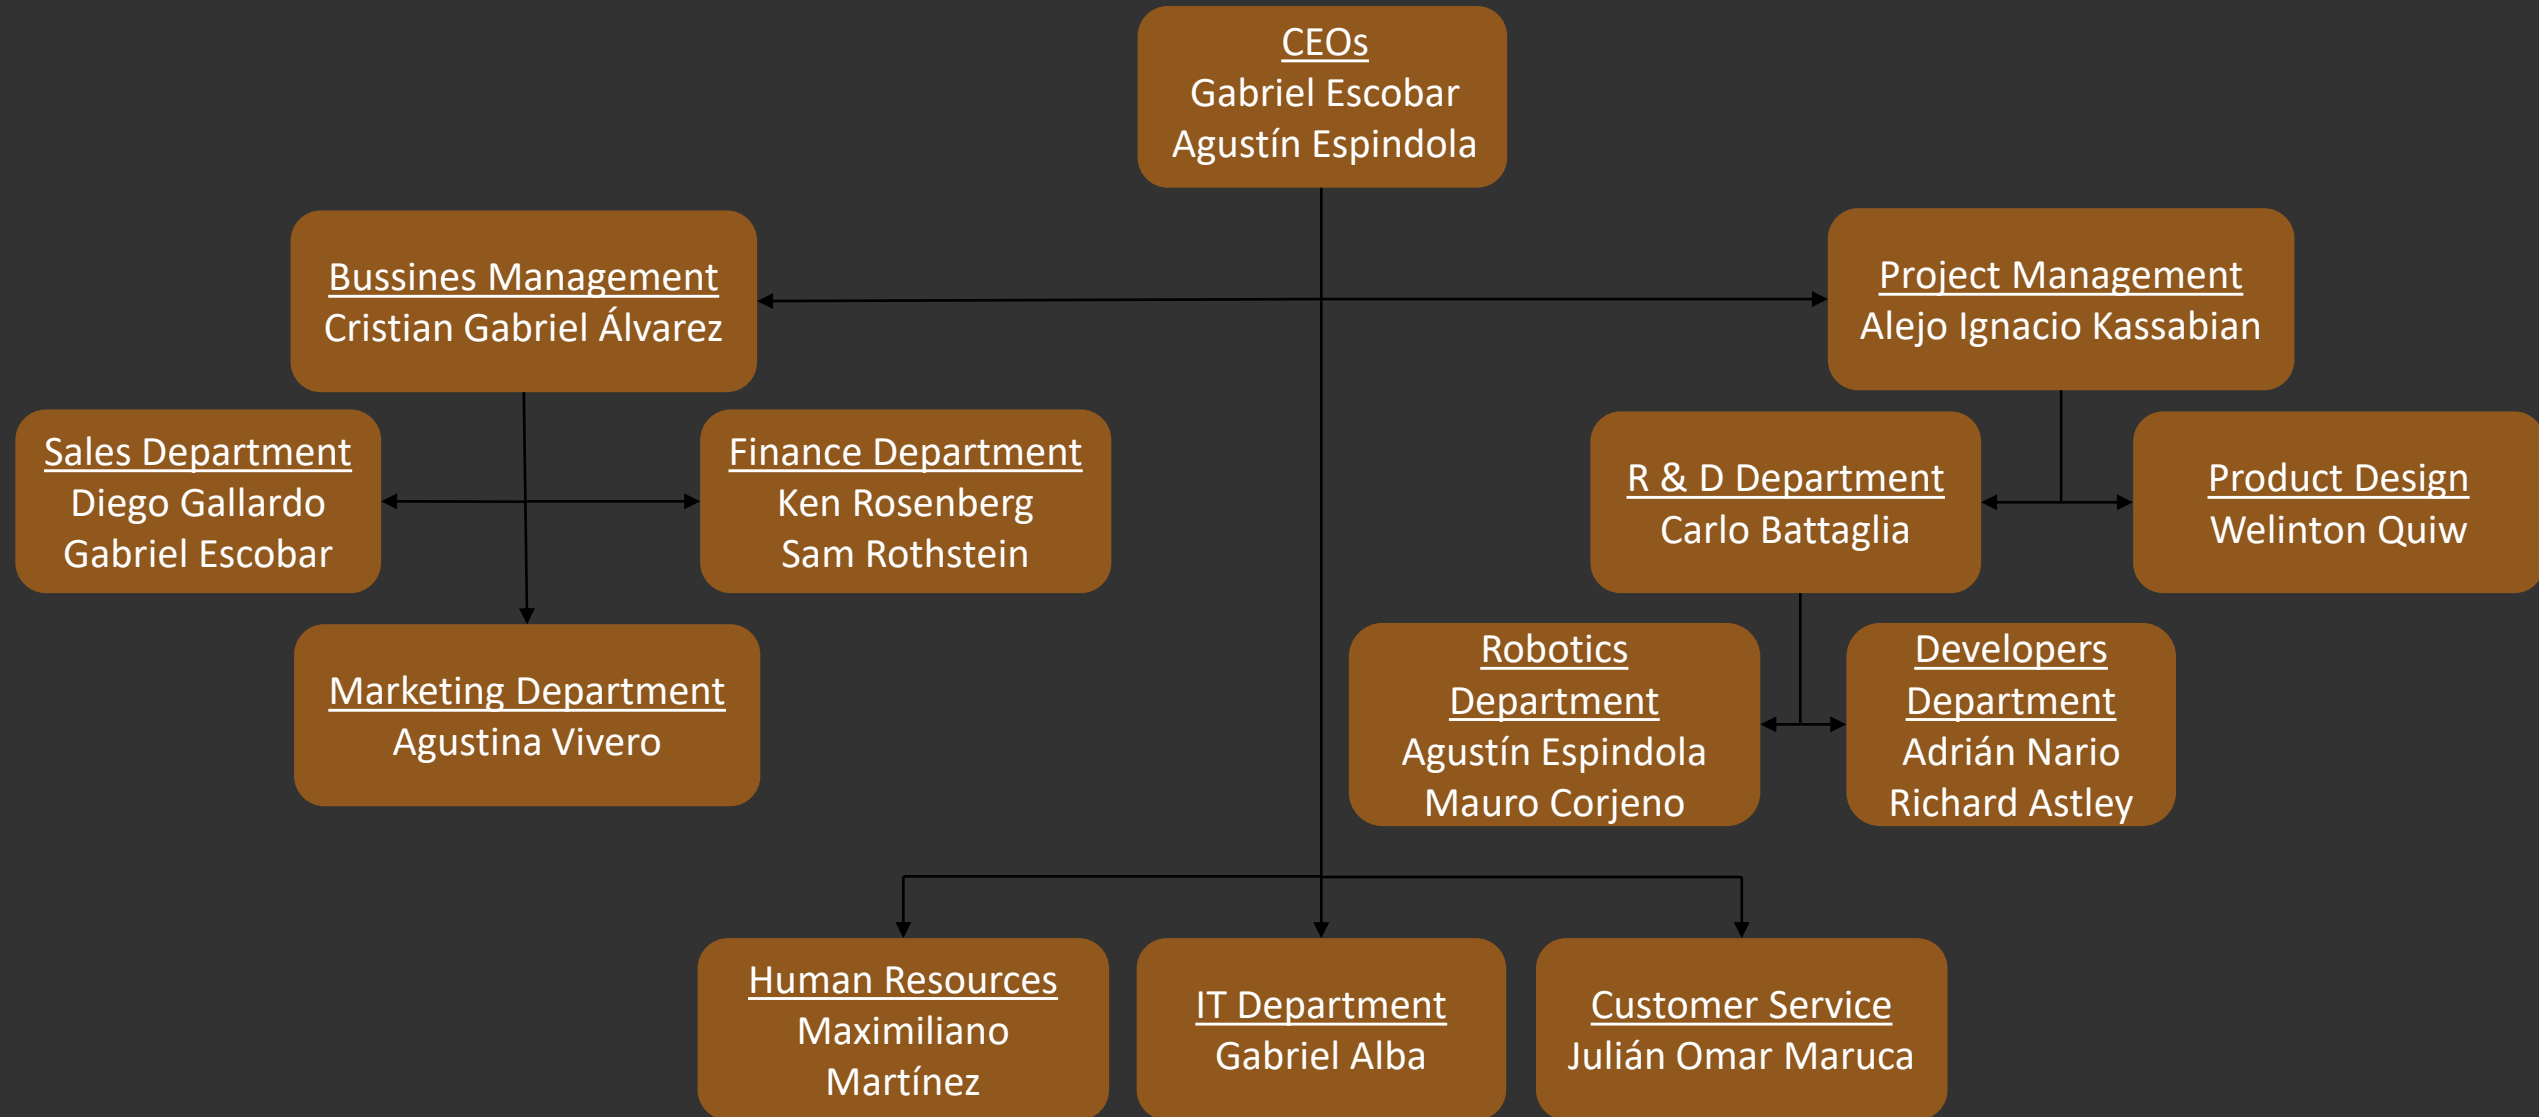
CEOs
Gabriel Escobar
Agustín Espindola

Bussines Management
Cristian Gabriel Álvarez

Project Management
Alejo Ignacio Kassabian

Sales Department
Diego Gallardo
Gabriel Escobar

Finance Department
Ken Rosenberg
Sam Rothstein

R & D Department
Carlo Battaglia

Product Design
Welinton Quiw

Marketing Department
Agustina Vivero

Robotics Department
Agustín Espindola
Mauro Corjeno

Developers Department
Adrián Nario
Richard Astley

Human Resources
Maximiliano Martínez

IT Department
Gabriel Alba

Customer Service
Julián Omar Maruca